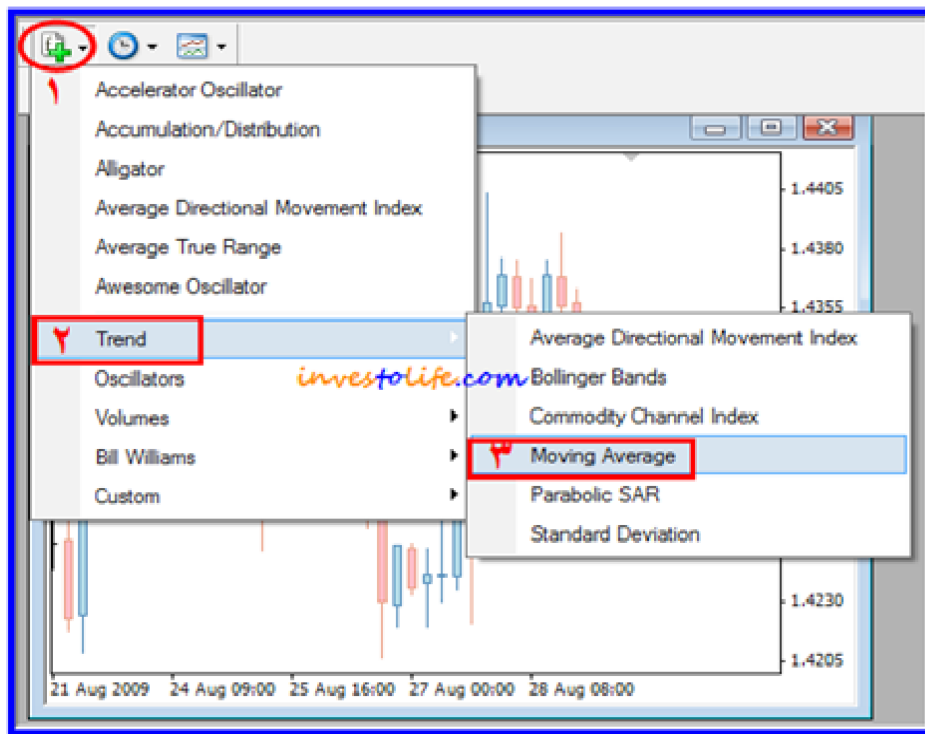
١
Accelerator Oscillator
Accumulation/Distribution
Alligator
Average Directional Movement Index
Average True Range
Awesome Oscillator
٢ Trend
Oscillators
Volumes
Bill Williams
Custom

Average Directional Movement Index
Bollinger Bands
Commodity Channel Index
٣ Moving Average
Parabolic SAR
Standard Deviation

investolife.com

1.4405
1.4380
1.4355
1.4230
1.4205

21 Aug 2009 24 Aug 09:00 25 Aug 16:00 27 Aug 00:00 28 Aug 08:00